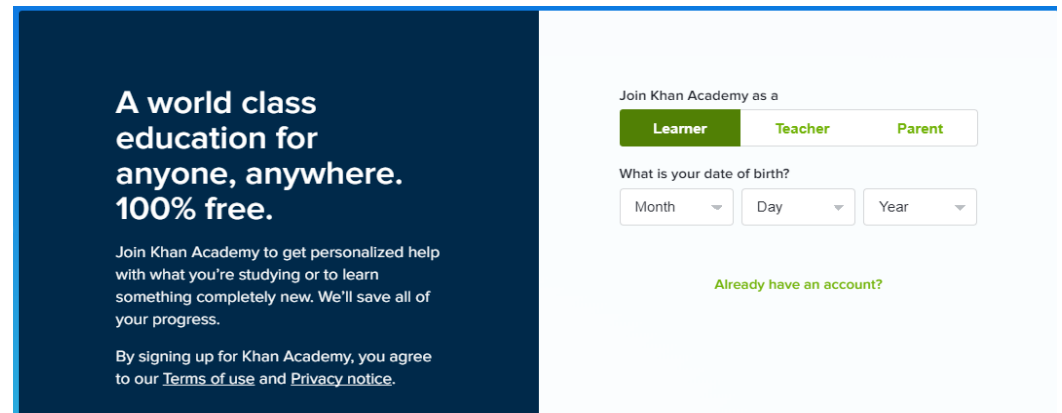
A world class education for anyone, anywhere. 100% free.

Join Khan Academy to get personalized help with what you're studying or to learn something completely new. We'll save all of your progress.

By signing up for Khan Academy, you agree to our Terms of use and Privacy notice.

Join Khan Academy as a

Learner
Teacher
Parent

What is your date of birth?

Month
Day
Year

Already have an account?